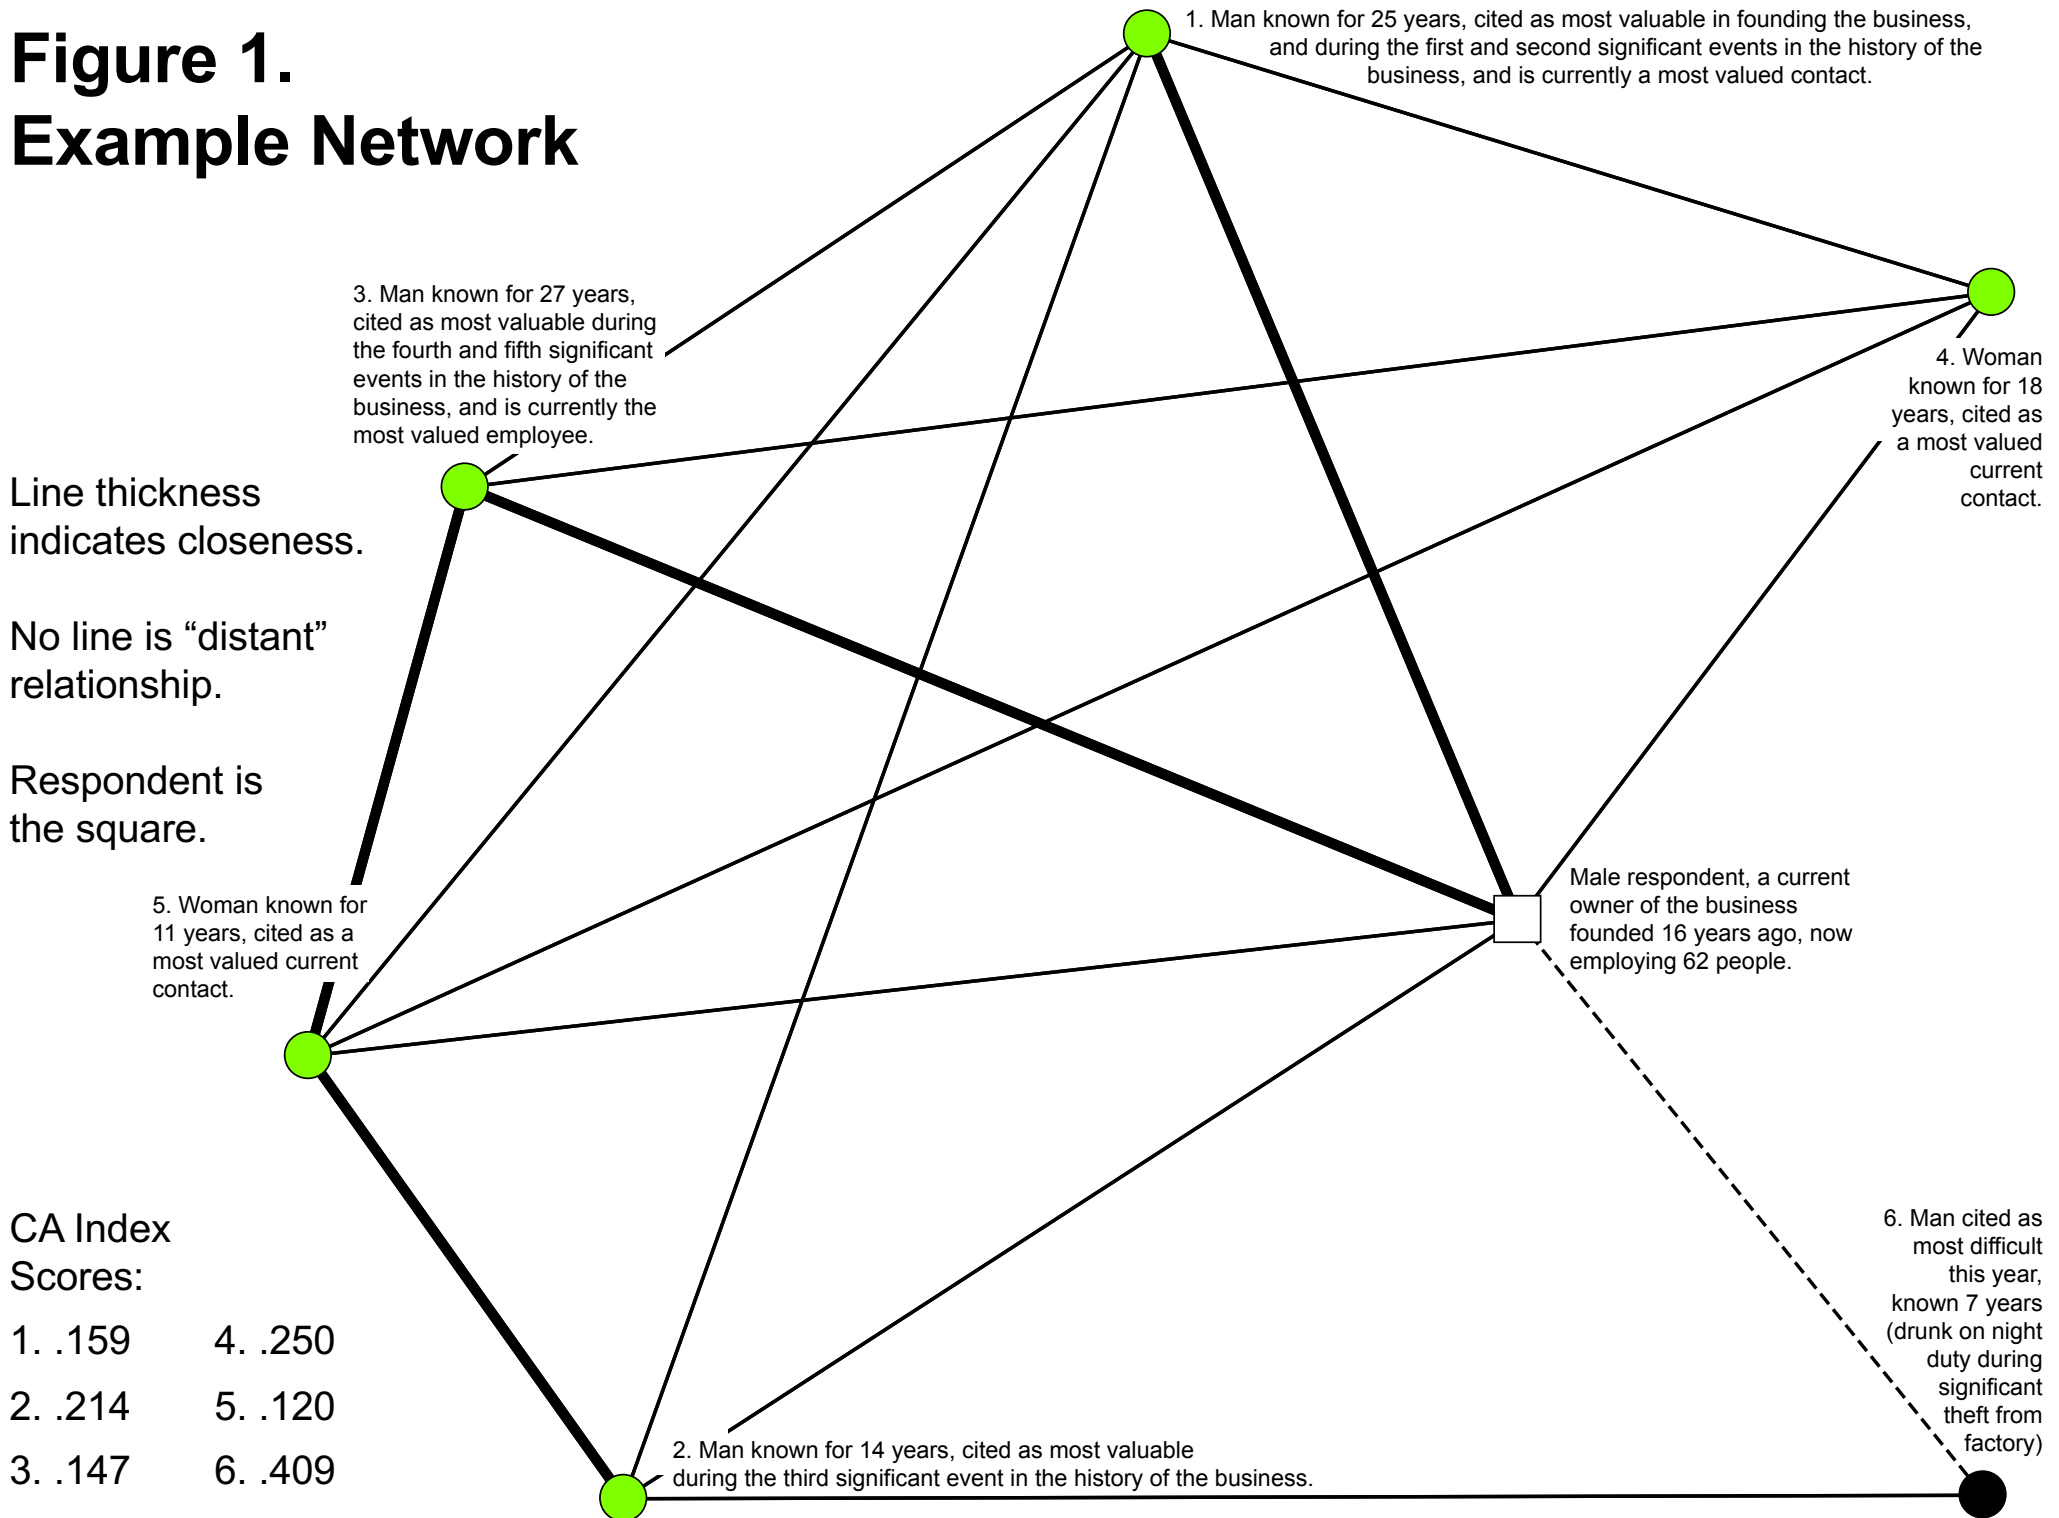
Figure 1.
Example Network

1. Man known for 25 years, cited as most valuable in founding the business, and during the first and second significant events in the history of the business, and is currently a most valued contact.

3. Man known for 27 years, cited as most valuable during the fourth and fifth significant events in the history of the business, and is currently the most valued employee.

4. Woman known for 18 years, cited as a most valued current contact.

Line thickness indicates closeness.

No line is “distant” relationship.

Respondent is the square.

Male respondent, a current owner of the business founded 16 years ago, now employing 62 people.

5. Woman known for 11 years, cited as a most valued current contact.

6. Man cited as most difficult this year, known 7 years (drunk on night duty during significant theft from factory)

CA Index Scores:

| | |
|---|---|
| 1. .159 | 4. .250 |
| 2. .214 | 5. .120 |
| 3. .147 | 6. .409 |

2. Man known for 14 years, cited as most valuable during the third significant event in the history of the business.